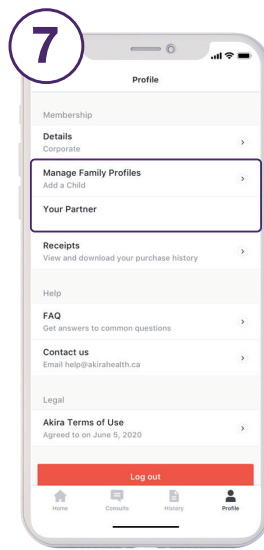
7

Profile

Membership

Details
Corporate

Manage Family Profiles
Add a Child

Your Partner

Receipts
View and download your purchase history

Help

FAQ
Get answers to common questions

Contact us
Email help@akirahealth.ca

Legal

Akira Terms of Use
Agreed to on June 5, 2020

Log out

Home Consults History Profile